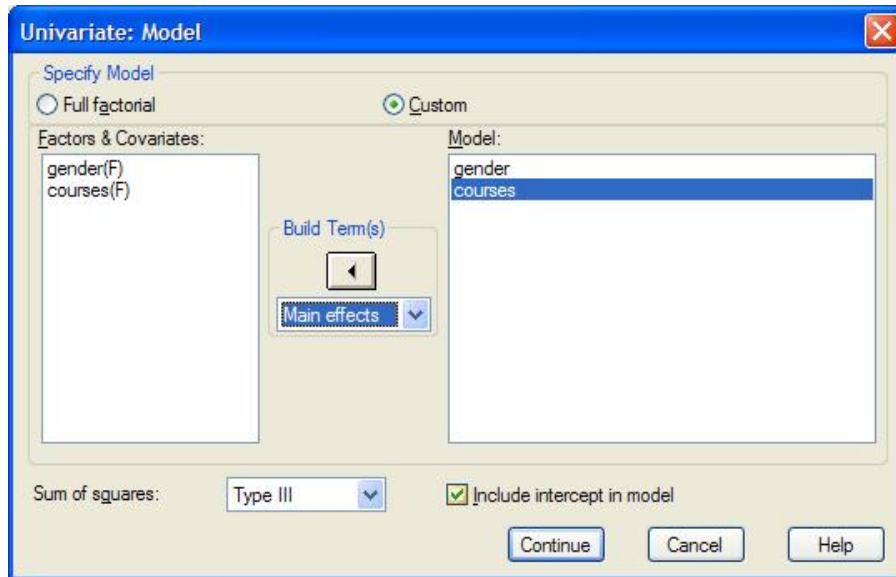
Univariate: Model

Specify Model

Full factorial

Custom

Factors & Covariates:

gender(F)
courses(F)

Build Term(s)

Main effects

Model:

gender
courses

Sum of squares:

Type III

Include intercept in model

Continue

Cancel

Help